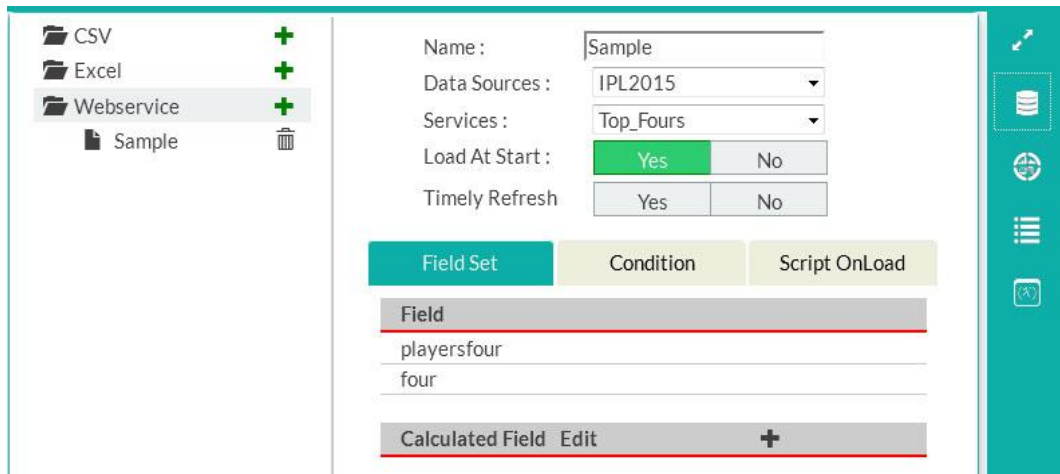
CSV
Excel
Webservice
Sample

Name : Sample
Data Sources : IPL2015
Services : Top_Fours
Load At Start : Yes No
Timely Refresh Yes No

Field Set Condition Script OnLoad

| Field |
|---|
| playersfour |
| four |

Calculated Field Edit